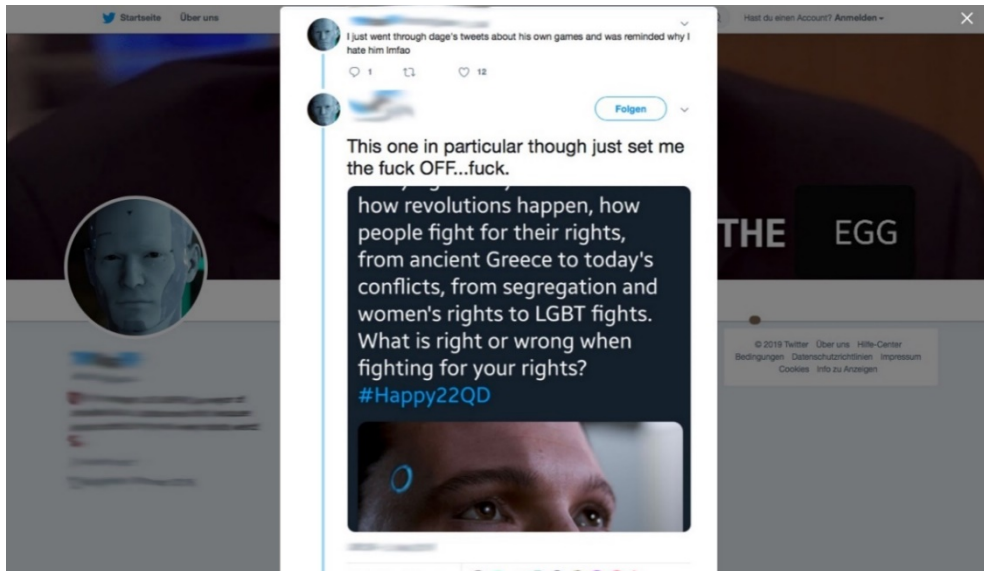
Startseite Über uns

Hast du einen Account? Anmelden

I just went through dage's tweets about his own games and was reminded why I hate him lmfao

1 12

Folgen

This one in particular though just set me the fuck OFF...fuck.

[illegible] how revolutions happen, how people fight for their rights, from ancient Greece to today's conflicts, from segregation and women's rights to LGBT fights. What is right or wrong when fighting for your rights? #Happy22QD

THE EGG

© 2019 Twitter Über uns Hilfe-Center Bedingungen Datenschutzrichtlinien Impressum Cookies Info zu Anzeigen